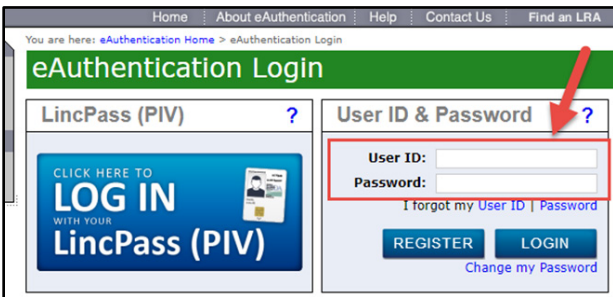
Home | About eAuthentication | Help | Contact Us | Find an LRA

You are here: eAuthentication Home > eAuthentication Login

eAuthentication Login

LincPass (PIV) ?

CLICK HERE TO LOG IN WITH YOUR LincPass (PIV)

User ID & Password ?

User ID:

Password:

I forgot my User ID | Password

REGISTER

LOGIN

Change my Password